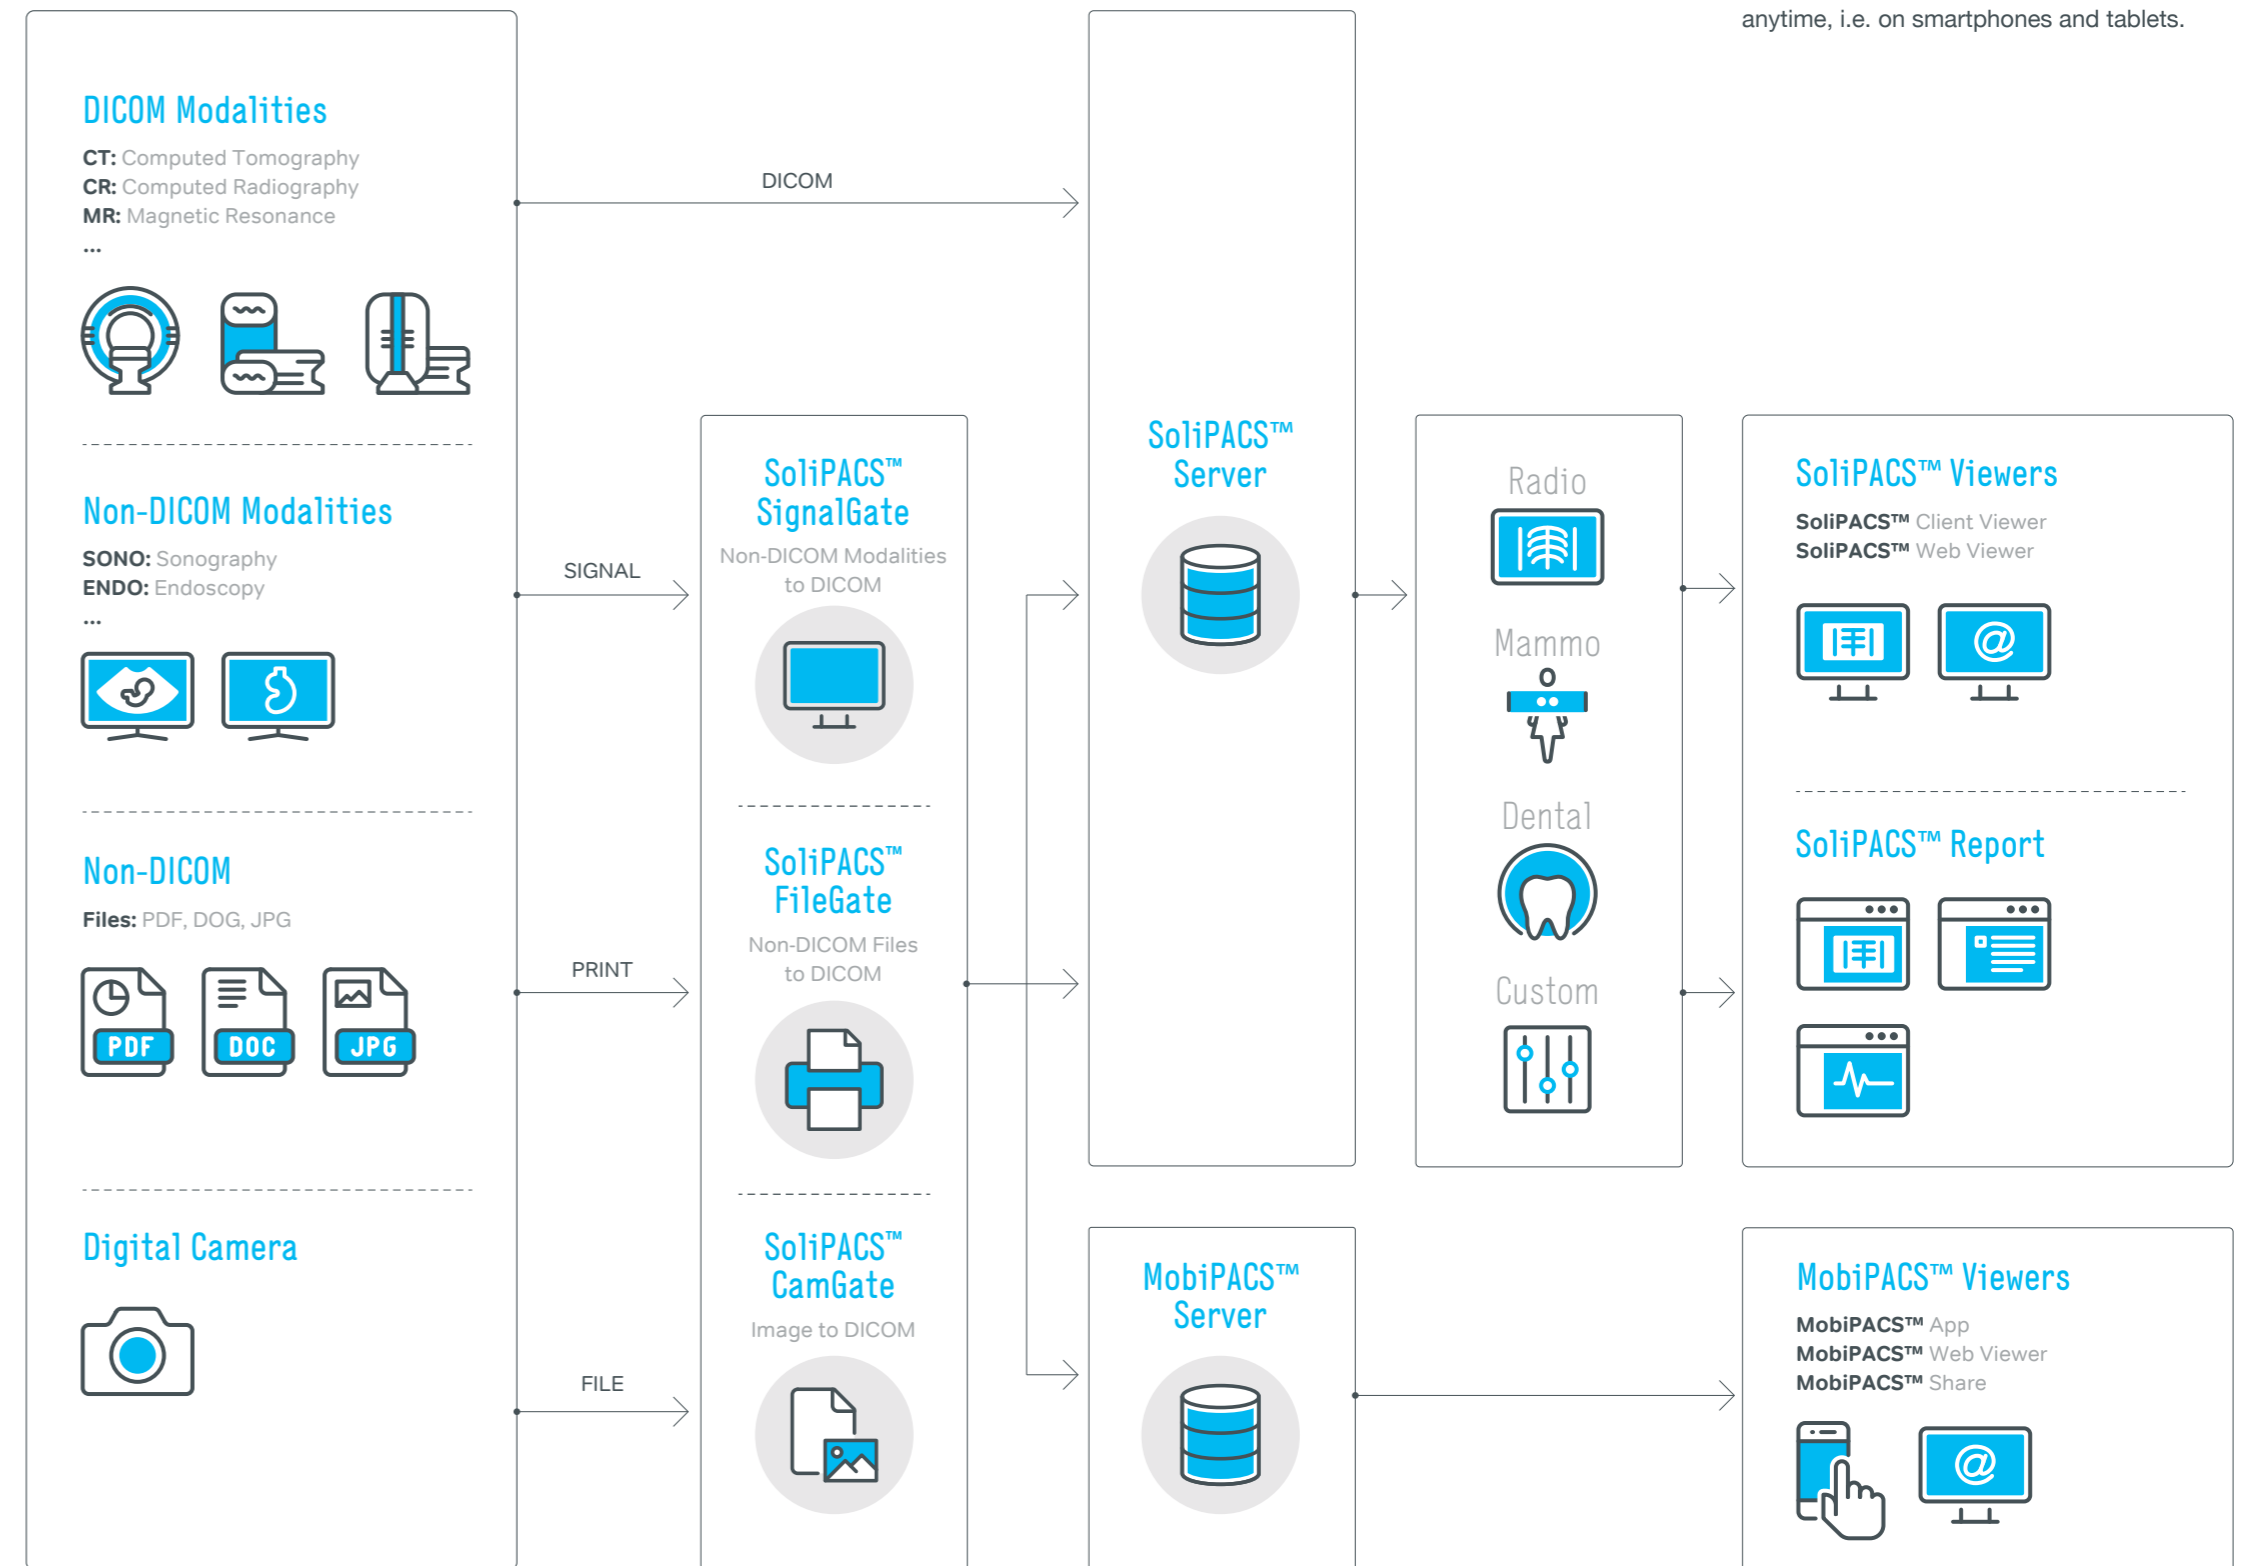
anytime, i.e. on smartphones and tablets.

DICOM Modalities

CT: Computed Tomography
CR: Computed Radiography
MR: Magnetic Resonance
...

Non-DICOM Modalities

SONO: Sonography
ENDO: Endoscopy
...

Non-DICOM

Files: PDF, DOG, JPG

PDF DOC JPG

Digital Camera

DICOM

SIGNAL

PRINT

FILE

SoliPACS™ SignalGate

Non-DICOM Modalities to DICOM

SoliPACS™ FileGate

Non-DICOM Files to DICOM

SoliPACS™ CamGate

Image to DICOM

SoliPACS™ Server

MobiPACS™ Server

Radio

Mammo

Dental

Custom

SoliPACS™ Viewers

SoliPACS™ Client Viewer
SoliPACS™ Web Viewer

SoliPACS™ Report

MobiPACS™ Viewers

MobiPACS™ App
MobiPACS™ Web Viewer
MobiPACS™ Share